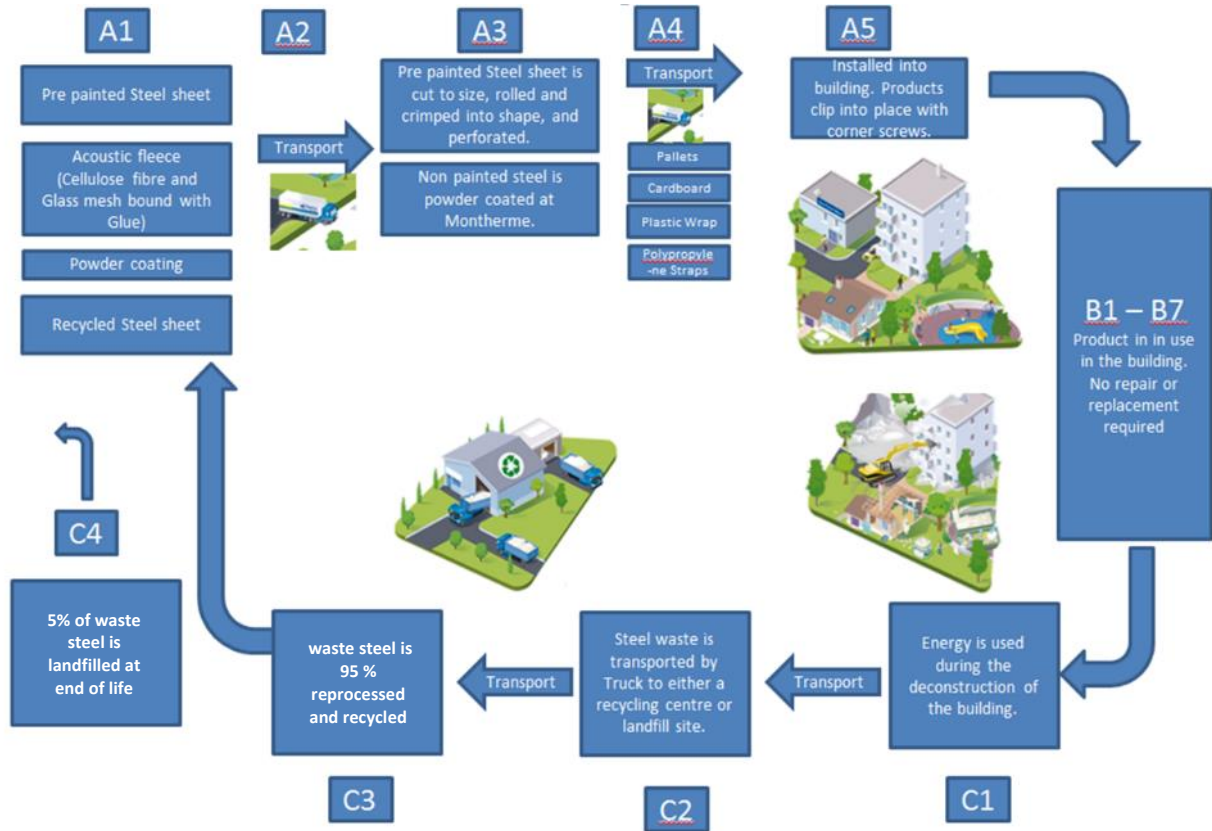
A1

Pre painted Steel sheet

Acoustic fleece (Cellulose fibre and Glass mesh bound with Glue)

Powder coating

Recycled Steel sheet

A2

Transport

A3

Pre painted Steel sheet is cut to size, rolled and crimped into shape, and perforated.

Non painted steel is powder coated at Montherme.

A4

Transport

Pallets

Cardboard

Plastic Wrap

Polypropyle-ne Straps

A5

Installed into building. Products clip into place with corner screws.

B1 – B7

Product in in use in the building. No repair or replacement required

Energy is used during the deconstruction of the building.

C1

Transport

Steel waste is transported by Truck to either a recycling centre or landfill site.

C2

Transport

waste steel is 95 % reprocessed and recycled

C3

C4

5% of waste steel is landfilled at end of life